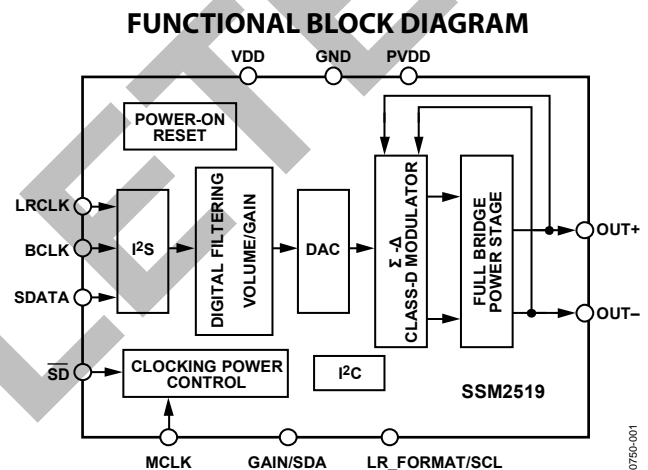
FUNCTIONAL BLOCK DIAGRAM

VDD GND PVDD

POWER-ON RESET

LRCLK
BCLK
SDATA
$\overline{SD}$

$I^2S$

DIGITAL FILTERING VOLUME/GAIN

DAC

Σ-Δ CLASS-D MODULATOR

FULL BRIDGE POWER STAGE

OUT+
OUT–

CLOCKING POWER CONTROL

$I^2C$

SSM2519

MCLK GAIN/SDA LR_FORMAT/SCL

0750-001